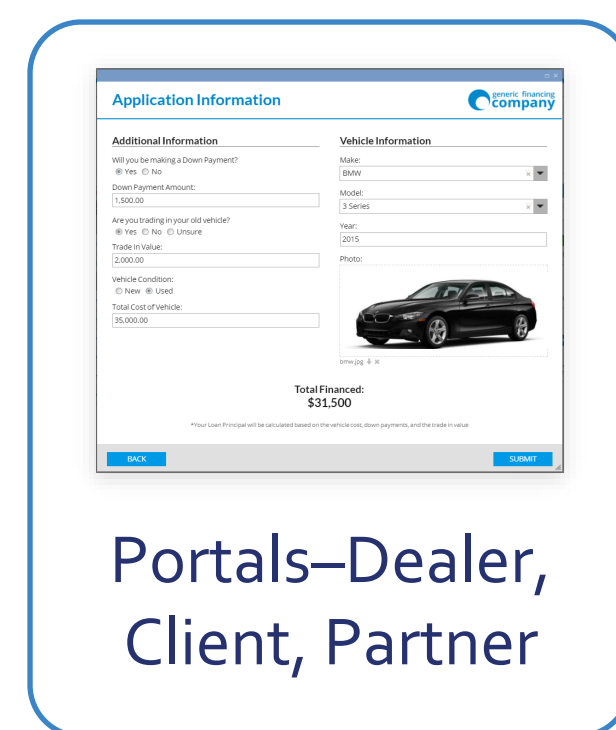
Application Information

generic financing company

Additional Information

Will you be making a Down Payment?
Yes No

Down Payment Amount:
1,500.00

Are you trading in your old vehicle?
Yes No Unsure

Trade in Value:
2,000.00

Vehicle Condition:
New Used

Total Cost of Vehicle:
35,000.00

Vehicle Information

Make:
BMW

Model:
3 Series

Year:
2015

Photo:

bmw.jpg

Total Financed:
$31,500

*Your Loan Principal will be calculated based on the vehicle cost, down payments, and the trade in value.

BACK

SUBMIT

Portals–Dealer, Client, Partner